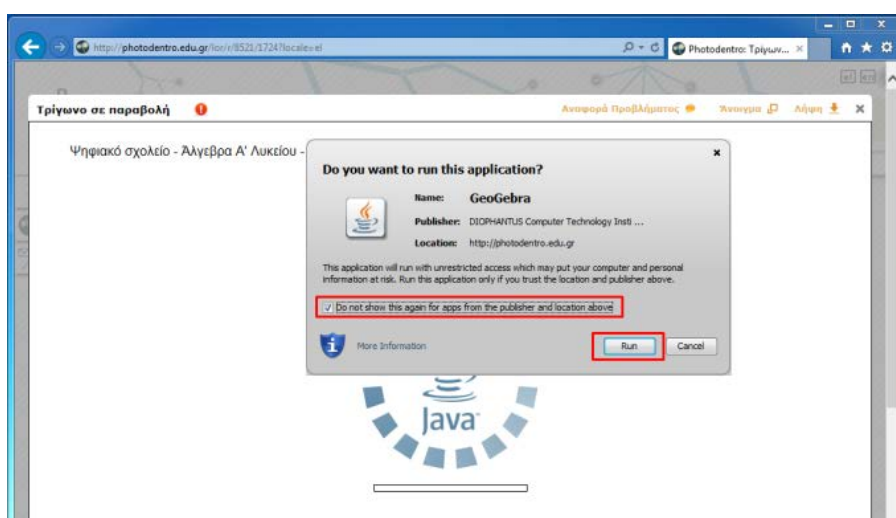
http://photodentro.edu.gr/lor/r/8521/1724?locale=el

Photodentro: Τρίγων... ×

Τρίγωνο σε παραβολή

Αναφορά Προβλήματος

Άνοιγμα

Λήψη

×

Ψηφιακό σχολείο - Άλγεβρα Α' Λυκείου -

Do you want to run this application?

×

Name: GeoGebra

Publisher: DIOPHANTUS Computer Technology Insti ...

Location: http://photodentro.edu.gr

This application will run with unrestricted access which may put your computer and personal information at risk. Run this application only if you trust the location and publisher above.

Do not show this again for apps from the publisher and location above

More Information

Run

Cancel

Java